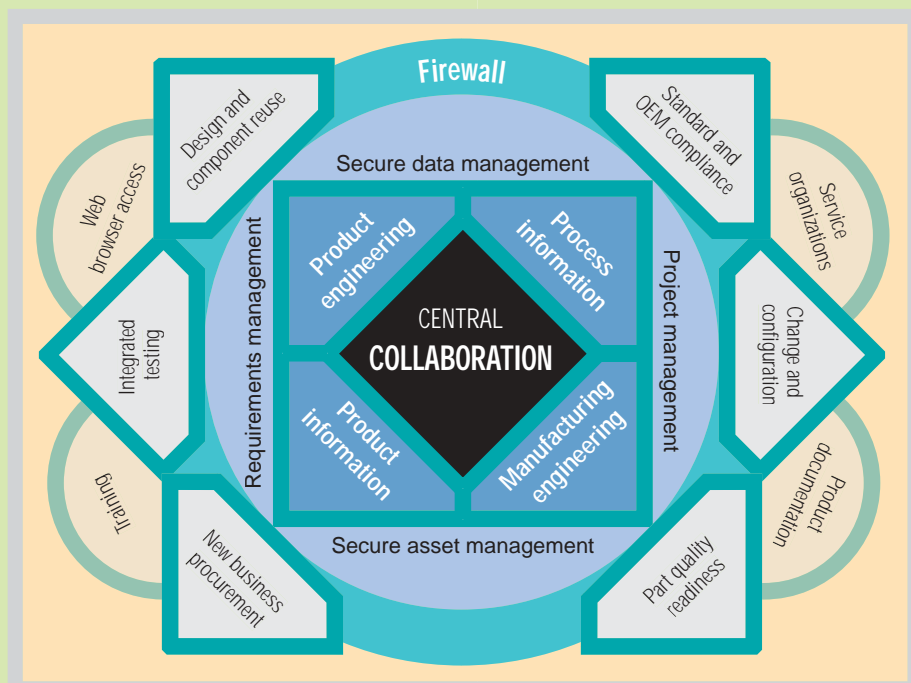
Firewall

Design and component reuse

Standard and OEM compliance

Web browser access

Service organizations

Secure data management

Requirements management

Project management

Product engineering

Process information

CENTRAL COLLABORATION

Product information

Manufacturing engineering

Integrated testing

Change and configuration

Training

Product documentation

Secure asset management

New business procurement

Part quality readiness